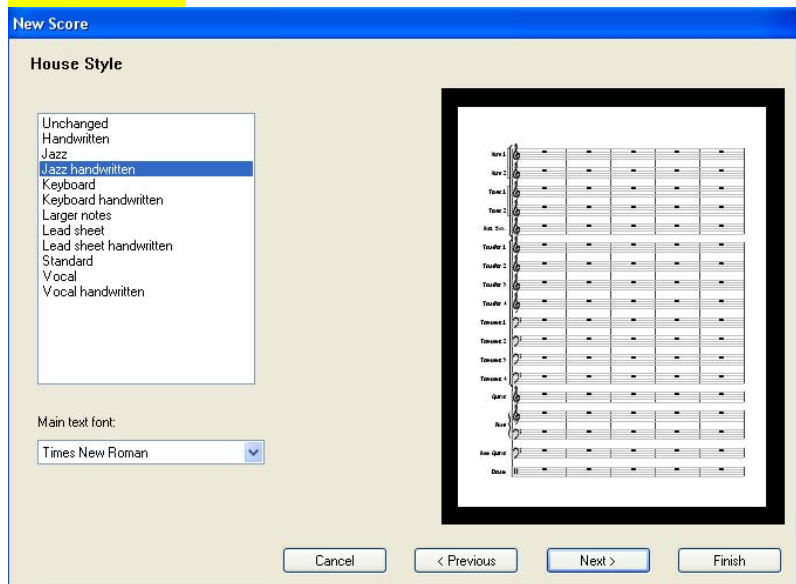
New Score

House Style

Unchanged
Handwritten
Jazz
Jazz handwritten
Keyboard
Keyboard handwritten
Larger notes
Lead sheet
Lead sheet handwritten
Standard
Vocal
Vocal handwritten

Main text font:

Times New Roman

Alto 1
Alto 2
Tenor 1
Tenor 2
Bari. Sax.
Trumpet 1
Trumpet 2
Trumpet 3
Trumpet 4
Trombone 1
Trombone 2
Trombone 3
Trombone 4
Guitar
Piano
Bass Guitar
Drums

Cancel
< Previous
Next >
Finish